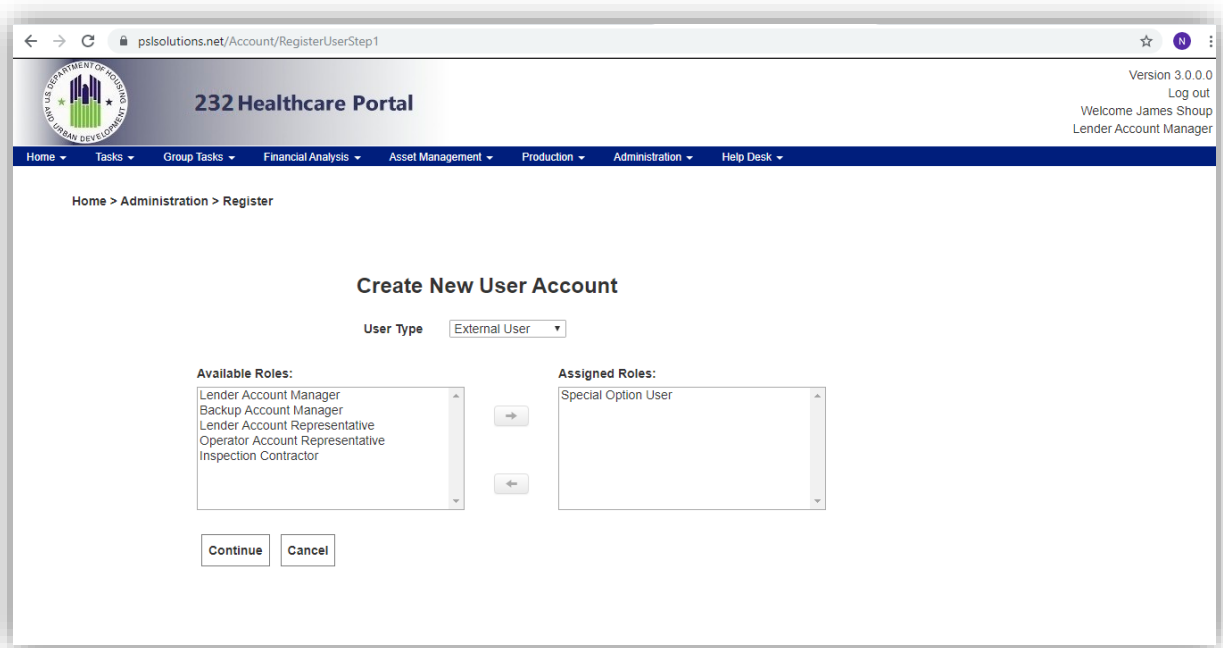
pslsolutions.net/Account/RegisterUserStep1

N

DEPARTMENT OF HOUSING AND URBAN DEVELOPMENT

232 Healthcare Portal

Version 3.0.0.0
Log out
Welcome James Shoup
Lender Account Manager

Home ▾ Tasks ▾ Group Tasks ▾ Financial Analysis ▾ Asset Management ▾ Production ▾ Administration ▾ Help Desk ▾

Home > Administration > Register

Create New User Account

User Type External User ▾

Available Roles:
Lender Account Manager
Backup Account Manager
Lender Account Representative
Operator Account Representative
Inspection Contractor

Assigned Roles:
Special Option User

Continue Cancel